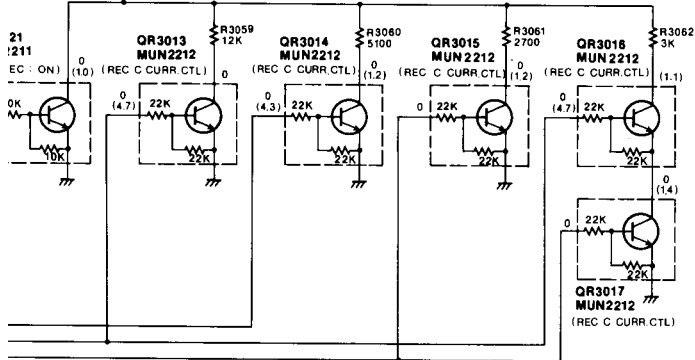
21
2211
(REC : ON)
0
(1.0)
10K
10K

QR3013
MUN2212
(REC C CURR.CTL)
R3059
12K
0
0
(4.7)
22K
22K

QR3014
MUN2212
(REC C CURR.CTL)
R3060
5100
0
(1.2)
0
(4.3)
22K
22K

QR3015
MUN2212
(REC C CURR.CTL)
R3061
2700
0
(1.2)
0
22K
22K

QR3016
MUN2212
(REC C CURR.CTL)
R3062
3K
(1.1)
0
(4.7)
22K
22K
0
(1.4)

0
22K
22K
QR3017
MUN2212
(REC C CURR.CTL)